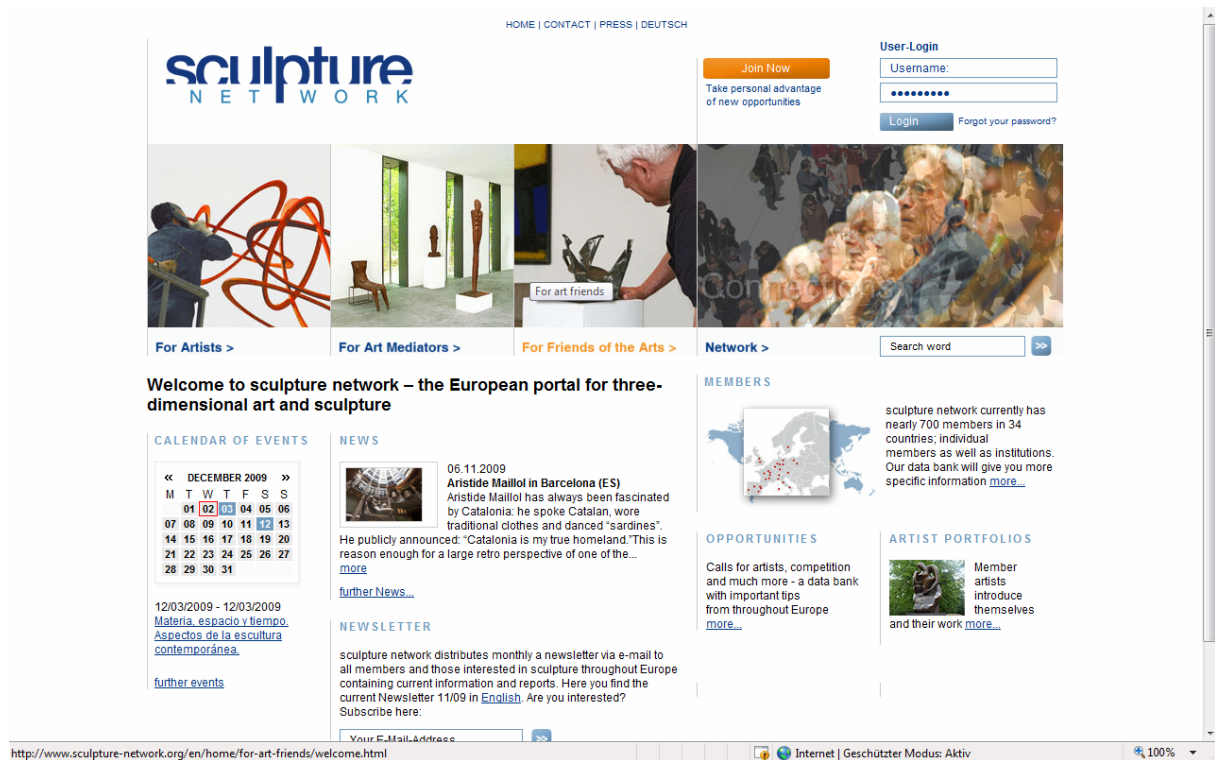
HOME | CONTACT | PRESS | DEUTSCH

sculpture
NETWORK

Join Now
Take personal advantage of new opportunities

User-Login
Username:
•••••••••
Login
Forgot your password?

For art friends
Connection

For Artists >
For Art Mediators >
For Friends of the Arts >
Network >
Search word
>>

Welcome to sculpture network – the European portal for three-dimensional art and sculpture

CALENDAR OF EVENTS

| « | DECEMBER 2009 | | | | | » |
|---|---|---|---|---|---|---|
| M | T | W | T | F | S | S |
| | 01 | 02 | 03 | 04 | 05 | 06 |
| 07 | 08 | 09 | 10 | 11 | 12 | 13 |
| 14 | 15 | 16 | 17 | 18 | 19 | 20 |
| 21 | 22 | 23 | 24 | 25 | 26 | 27 |
| 28 | 29 | 30 | 31 | | | |

12/03/2009 - 12/03/2009
Materia, espacio y tiempo. Aspectos de la escultura contemporánea.

further events

NEWS

06.11.2009
Aristide Maillol in Barcelona (ES)
Aristide Maillol has always been fascinated by Catalonia: he spoke Catalan, wore traditional clothes and danced "sardines". He publicly announced: "Catalonia is my true homeland."This is reason enough for a large retro perspective of one of the...
more

further News...

NEWSLETTER

sculpture network distributes monthly a newsletter via e-mail to all members and those interested in sculpture throughout Europe containing current information and reports. Here you find the current Newsletter 11/09 in English. Are you interested? Subscribe here:

Your E-Mail-Address
>>

MEMBERS

sculpture network currently has nearly 700 members in 34 countries; individual members as well as institutions. Our data bank will give you more specific information more...

OPPORTUNITIES

Calls for artists, competition and much more - a data bank with important tips from throughout Europe
more...

ARTIST PORTFOLIOS

Member artists introduce themselves and their work more...

http://www.sculpture-network.org/en/home/for-art-friends/welcome.html
Internet | Geschützter Modus: Aktiv
100%